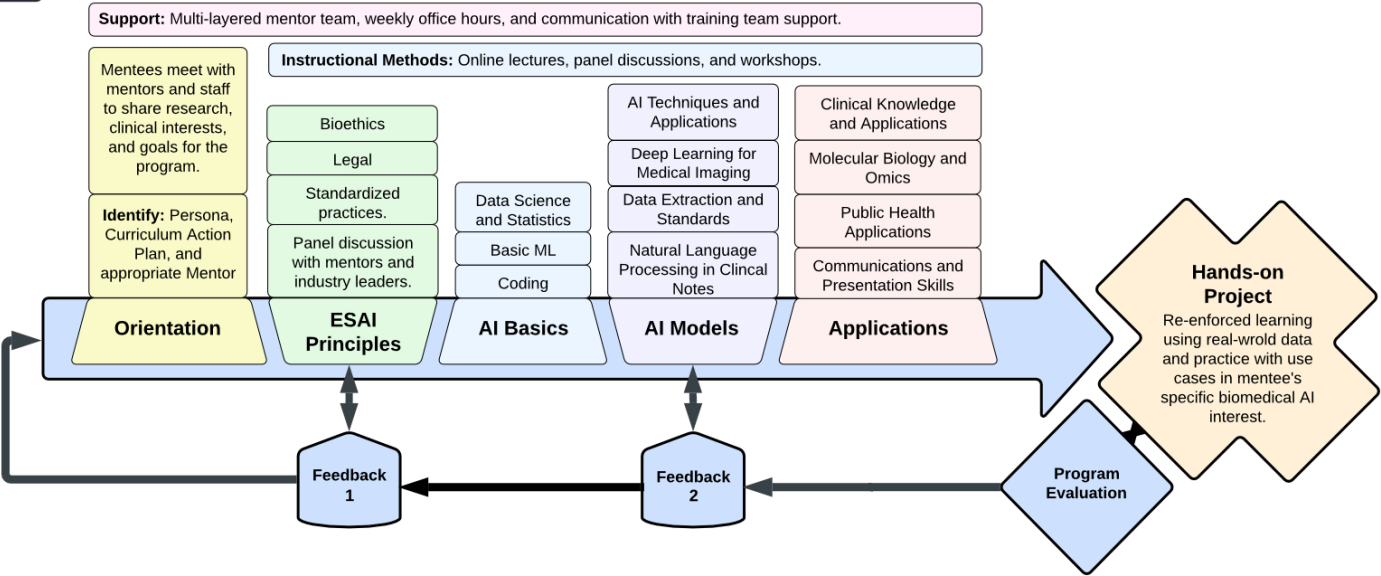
**Support:** Multi-layered mentor team, weekly office hours, and communication with training team support.

**Instructional Methods:** Online lectures, panel discussions, and workshops.

Mentees meet with mentors and staff to share research, clinical interests, and goals for the program.

**Identify:** Persona, Curriculum Action Plan, and appropriate Mentor

Orientation

Bioethics

Legal

Standardized practices.

Panel discussion with mentors and industry leaders.

ESAI Principles

Data Science and Statistics

Basic ML

Coding

AI Basics

AI Techniques and Applications

Deep Learning for Medical Imaging

Data Extraction and Standards

Natural Language Processing in Clincal Notes

AI Models

Clinical Knowledge and Applications

Molecular Biology and Omics

Public Health Applications

Communications and Presentation Skills

Applications

Hands-on Project

Re-enforced learning using real-wrold data and practice with use cases in mentee's specific biomedical AI interest.

Program Evaluation

Feedback 2

Feedback 1